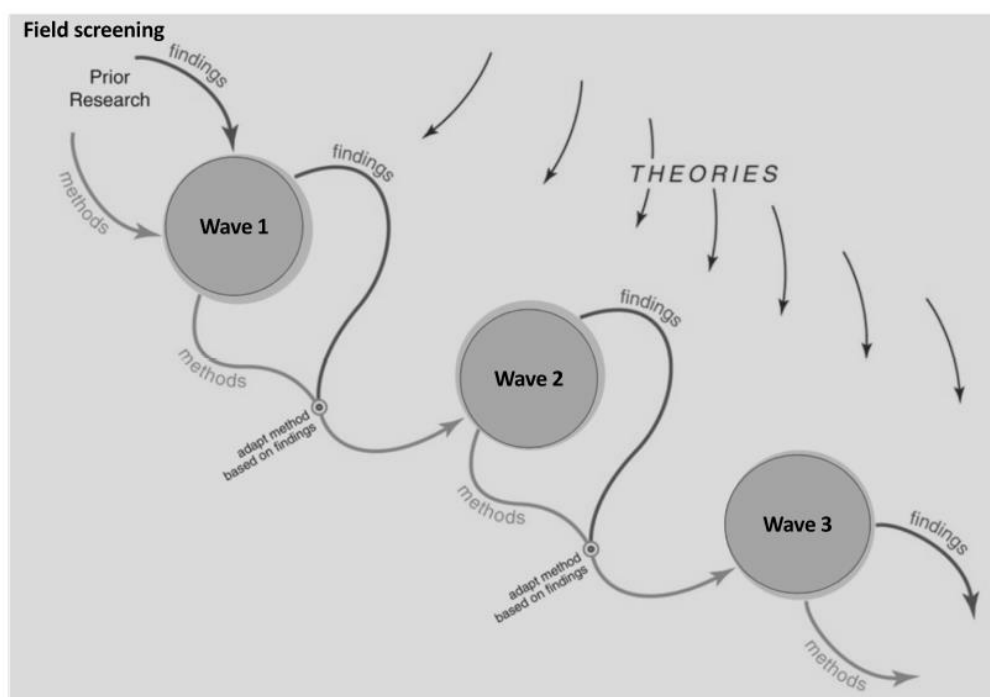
Field screening

findings

Prior Research

methods

Wave 1

findings

THEORIES

methods

adapt method based on findings

Wave 2

findings

methods

adapt method based on findings

Wave 3

findings

methods